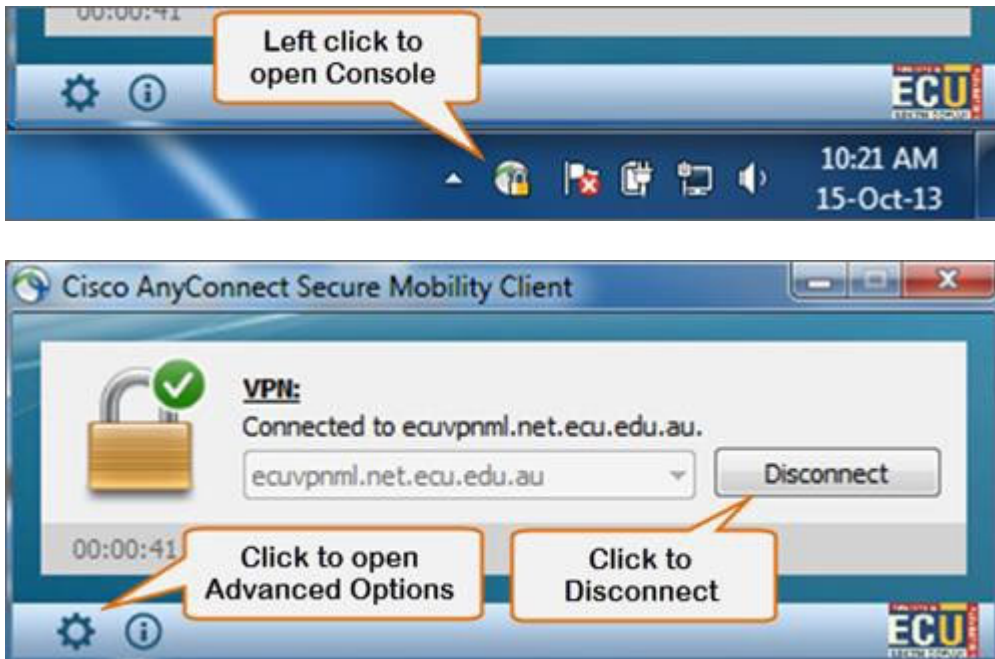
00:00:41

Left click to open Console

ECU

10:21 AM
15-Oct-13

Cisco AnyConnect Secure Mobility Client

VPN:
Connected to ecuvpnml.net.ecu.edu.au.
ecuvpnml.net.ecu.edu.au
Disconnect

00:00:41

Click to open Advanced Options

Click to Disconnect

ECU